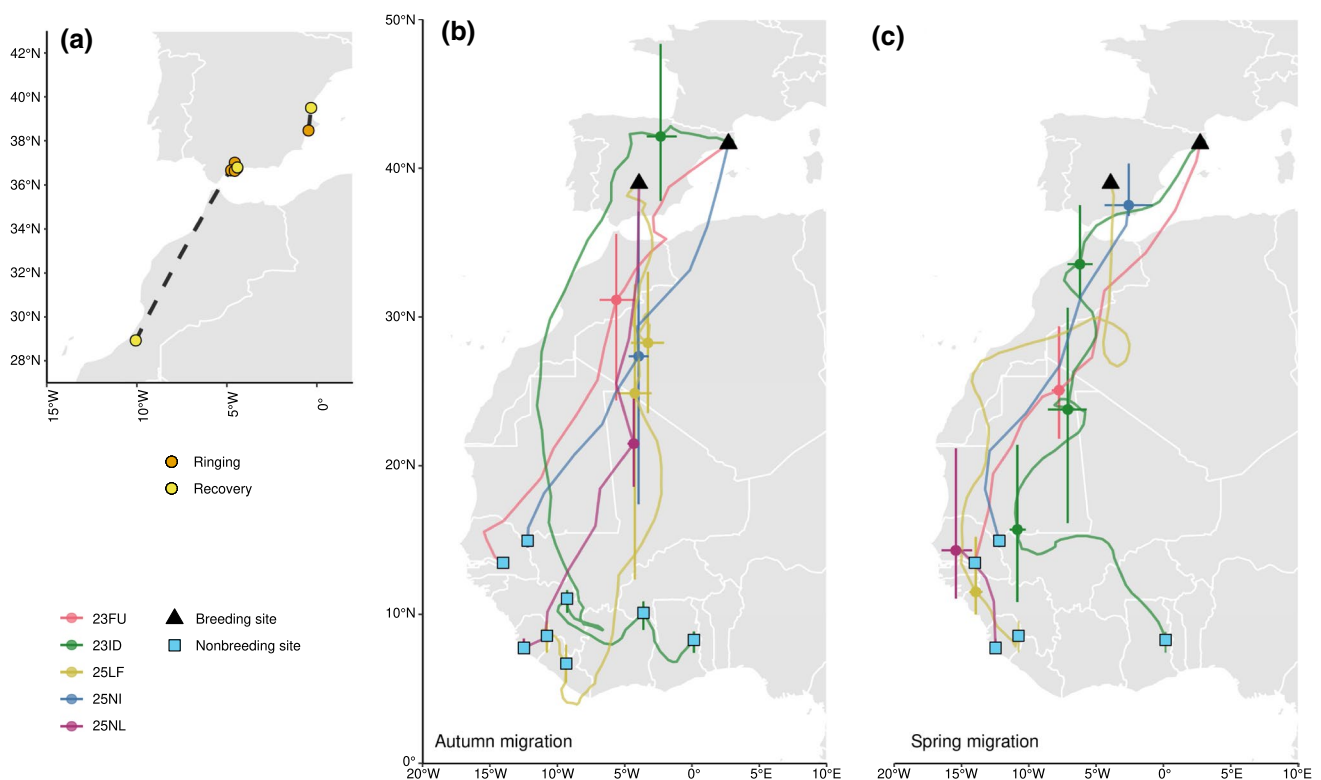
(a)

42°N
40°N
38°N
36°N
34°N
32°N
30°N
28°N

15°W
10°W
5°W
0°

Ringing
Recovery

(b)

50°N
40°N
30°N
20°N
10°N
0°

Autumn migration

20°W
15°W
10°W
5°W
0°
5°E
10°E

(c)

Spring migration

20°W
15°W
10°W
5°W
0°
5°E
10°E

23FU
23ID
25LF
25NI
25NL

Breeding site
Nonbreeding site